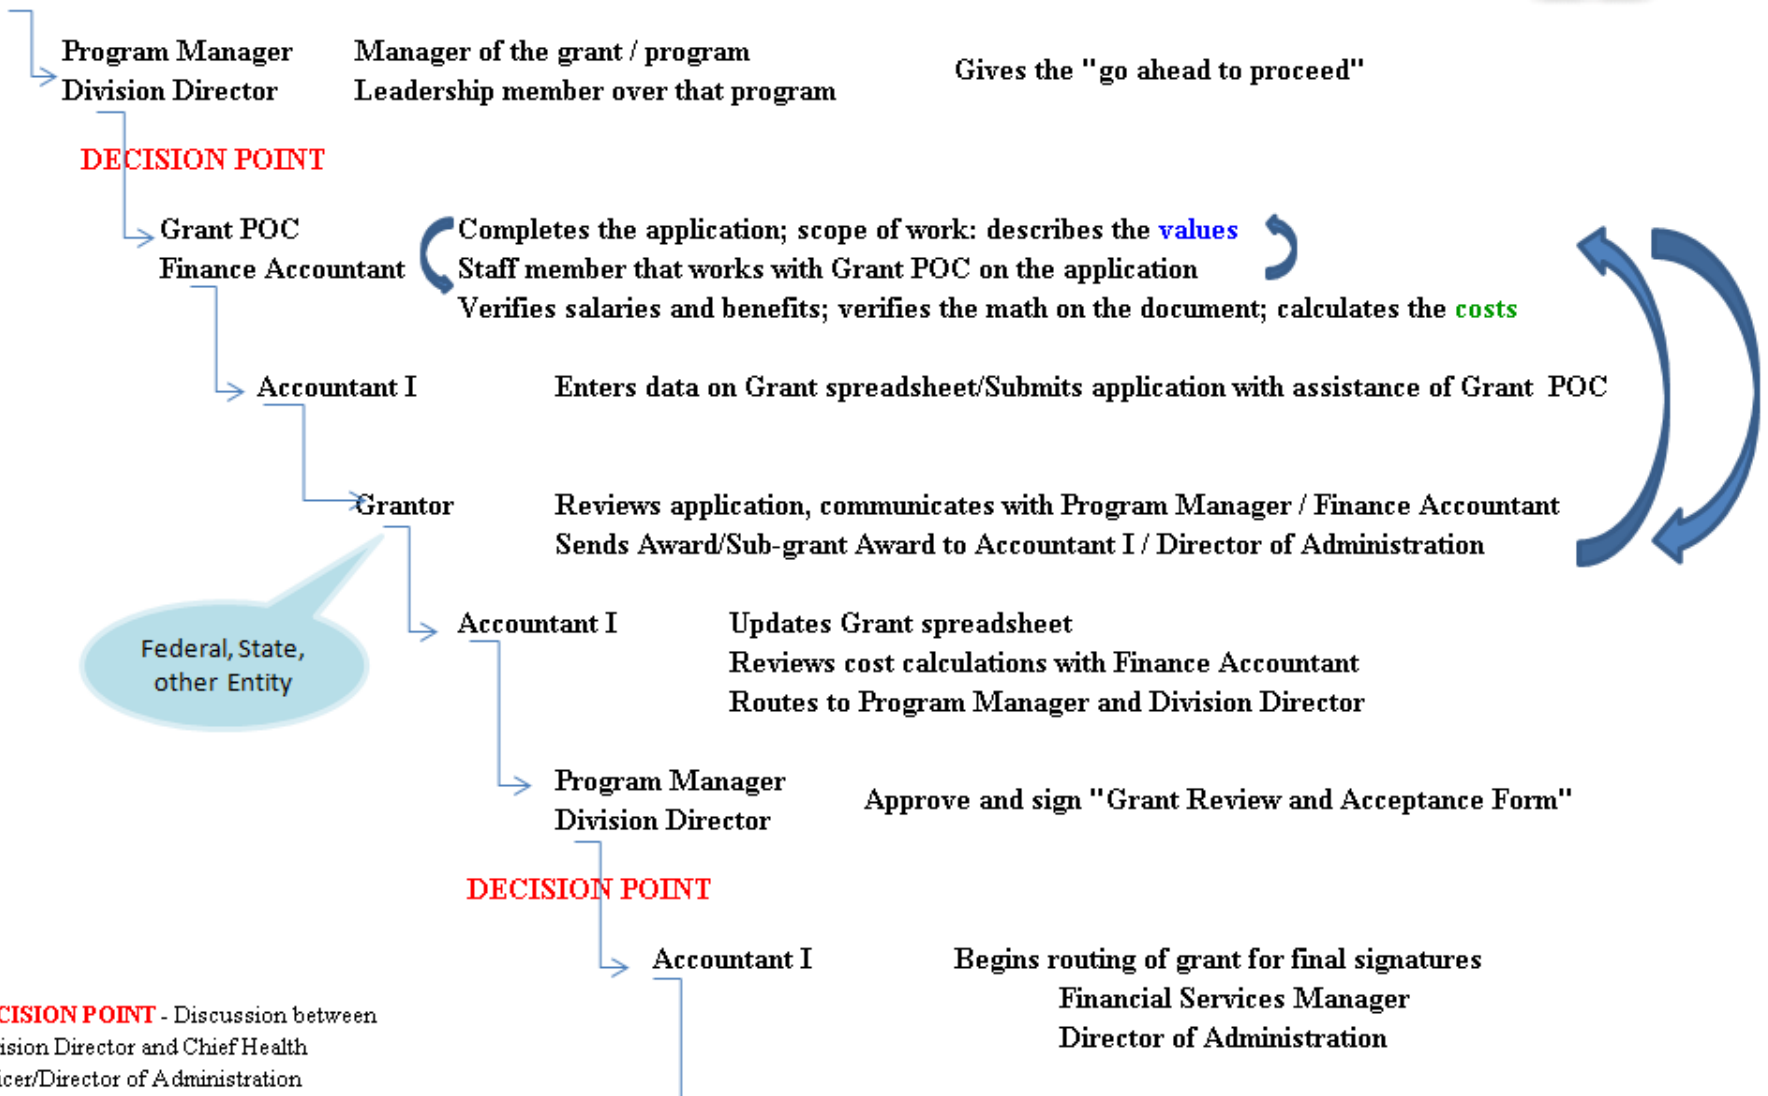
Program Manager
Division Director

Manager of the grant / program
Leadership member over that program

Gives the "go ahead to proceed"

DECISION POINT

Grant POC
Finance Accountant

Completes the application; scope of work: describes the values
Staff member that works with Grant POC on the application
Verifies salaries and benefits; verifies the math on the document; calculates the costs

Accountant I

Enters data on Grant spreadsheet/Submits application with assistance of Grant POC

Grantor

Reviews application, communicates with Program Manager / Finance Accountant
Sends Award/Sub-grant Award to Accountant I / Director of Administration

Federal, State, other Entity

Accountant I

Updates Grant spreadsheet
Reviews cost calculations with Finance Accountant
Routes to Program Manager and Division Director

Program Manager
Division Director

Approve and sign "Grant Review and Acceptance Form"

DECISION POINT

Accountant I

Begins routing of grant for final signatures
Financial Services Manager
Director of Administration

CISION POINT - Discussion between ision Director and Chief Health icer/Director of Administration